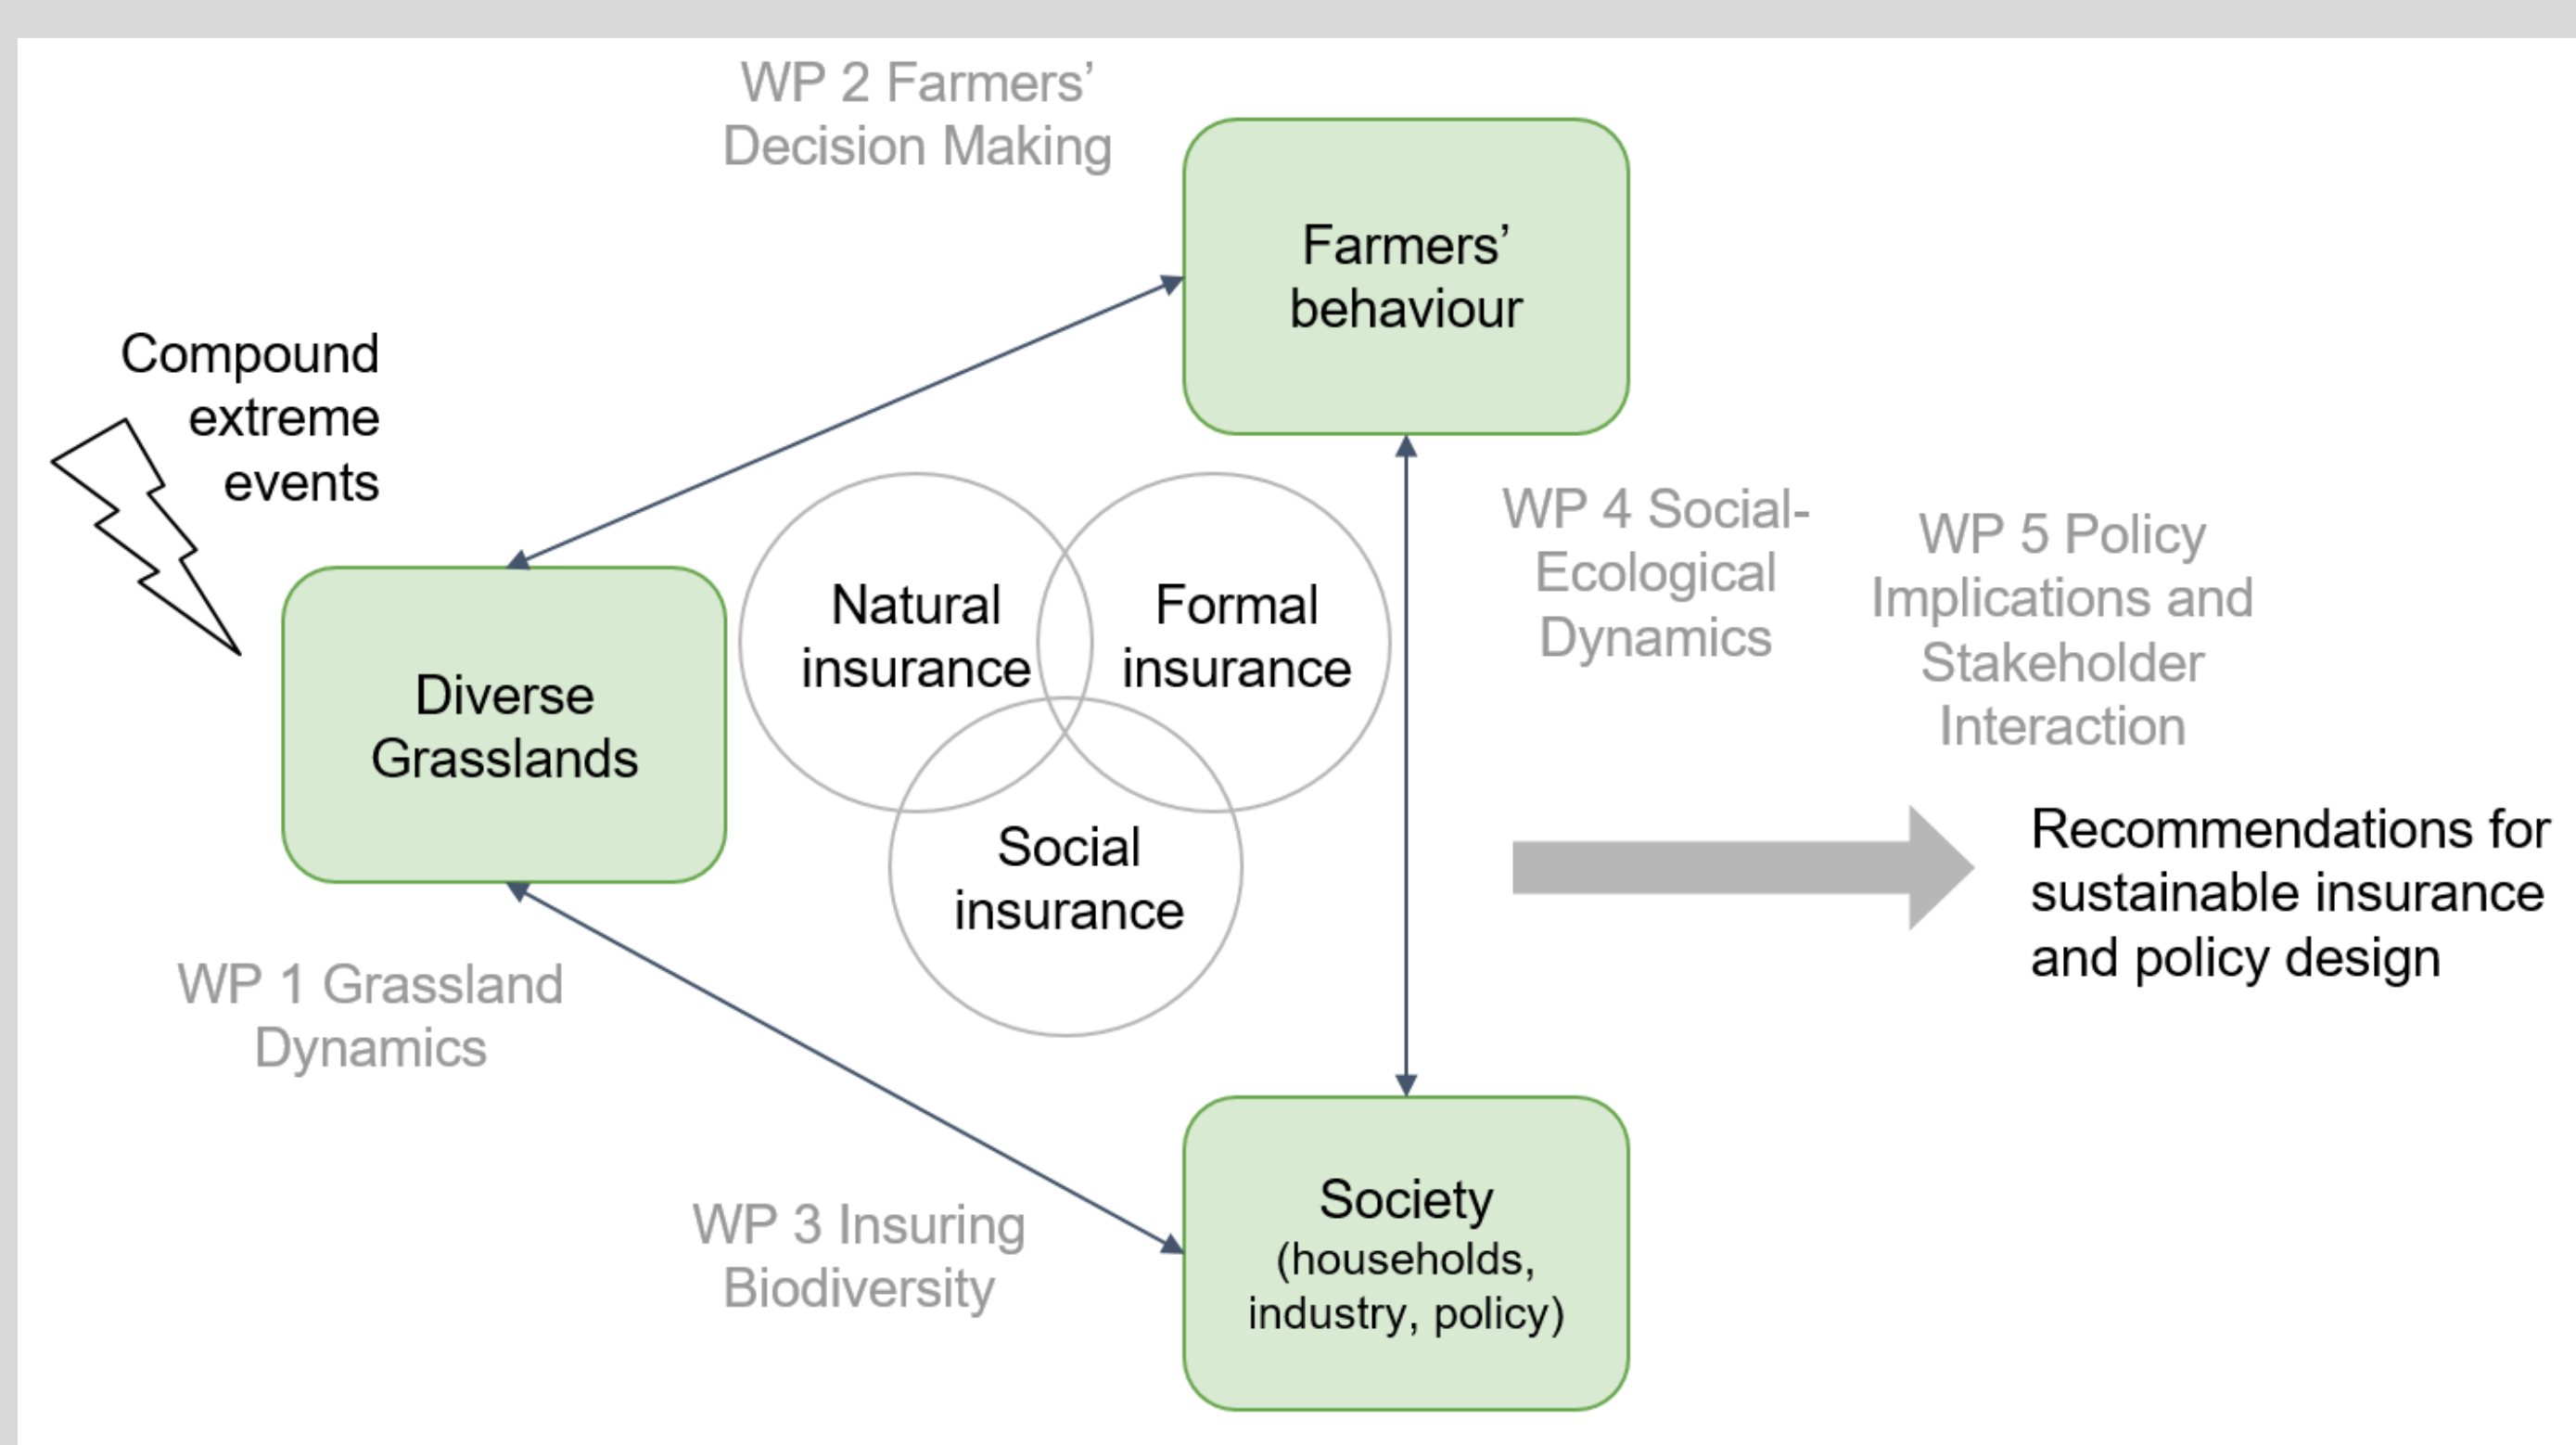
WP 2 Farmers' Decision Making

Farmers' behaviour

Compound extreme events

Diverse Grasslands

Natural insurance

Formal insurance

Social insurance

WP 4 Social-Ecological Dynamics

WP 5 Policy Implications and Stakeholder Interaction

Recommendations for sustainable insurance and policy design

WP 1 Grassland Dynamics

WP 3 Insuring Biodiversity

Society (households, industry, policy)